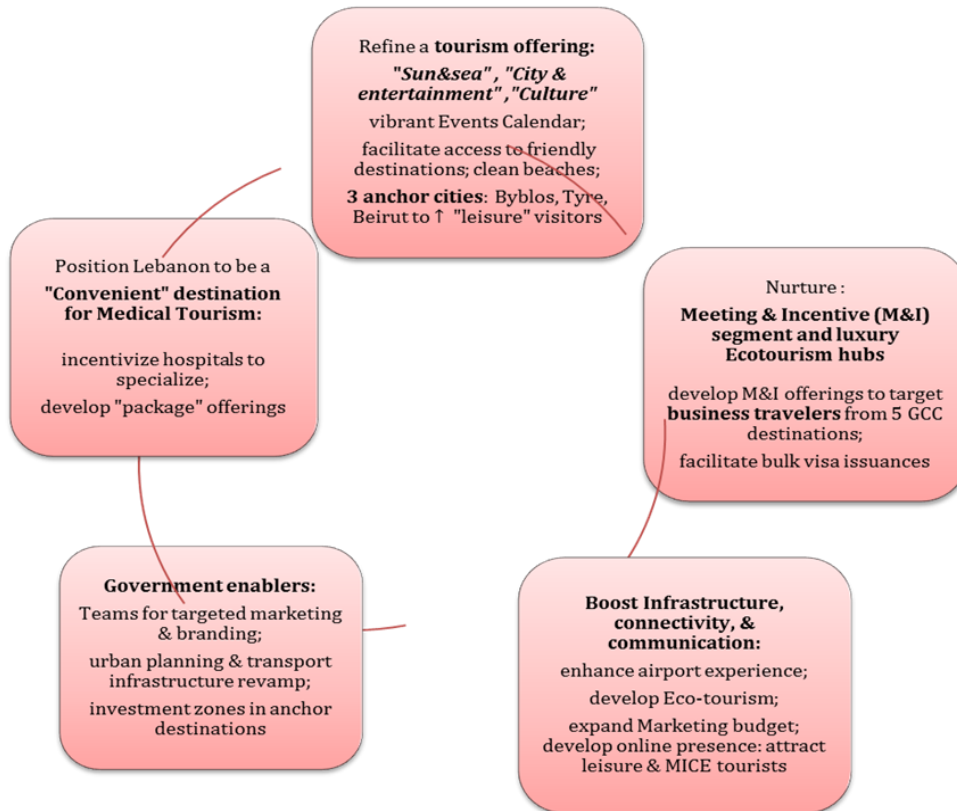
Refine a **tourism offering:**
**"Sun&sea" , "City & entertainment" ,"Culture"**
vibrant Events Calendar;
facilitate access to friendly destinations; clean beaches;
**3 anchor cities**: Byblos, Tyre, Beirut to ↑ "leisure" visitors

Nurture :
**Meeting & Incentive (M&I) segment and luxury Ecotourism hubs**
develop M&I offerings to target **business travelers** from 5 GCC destinations;
facilitate bulk visa issuances

**Boost Infrastructure, connectivity, & communication:**
enhance airport experience;
develop Eco-tourism;
expand Marketing budget;
develop online presence: attract leisure & MICE tourists

**Government enablers:**
Teams for targeted marketing & branding;
urban planning & transport infrastructure revamp;
investment zones in anchor destinations

Position Lebanon to be a
**"Convenient" destination for Medical Tourism:**
incentivize hospitals to specialize;
develop "package" offerings